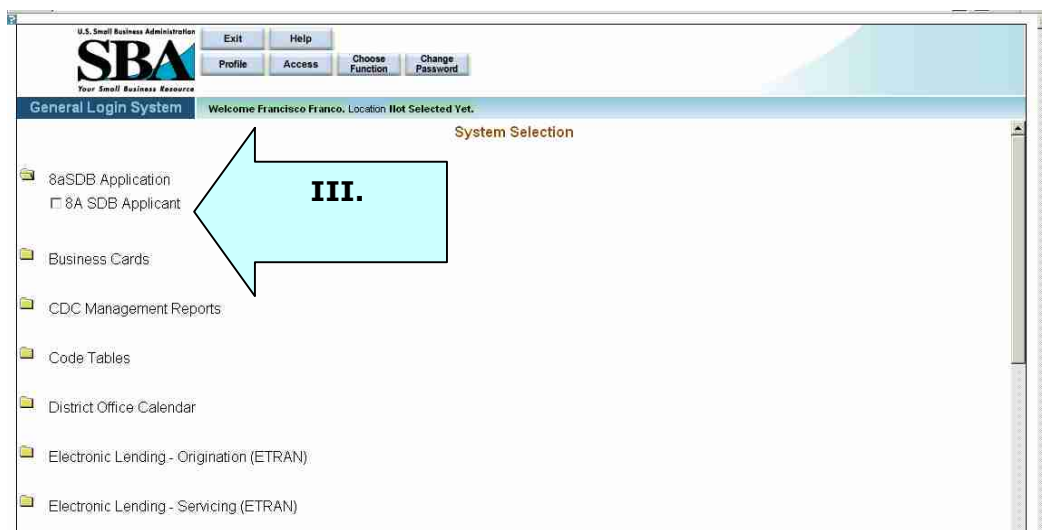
U.S. Small Business Administration
SBA
Your Small Business Resource

Exit
Help
Profile
Access
Choose Function
Change Password

General Login System
Welcome Francisco Franco. Location Not Selected Yet.

System Selection

III.

8aSDB Application
8A SDB Applicant

Business Cards

CDC Management Reports

Code Tables

District Office Calendar

Electronic Lending - Origination (ETRAN)

Electronic Lending - Servicing (ETRAN)